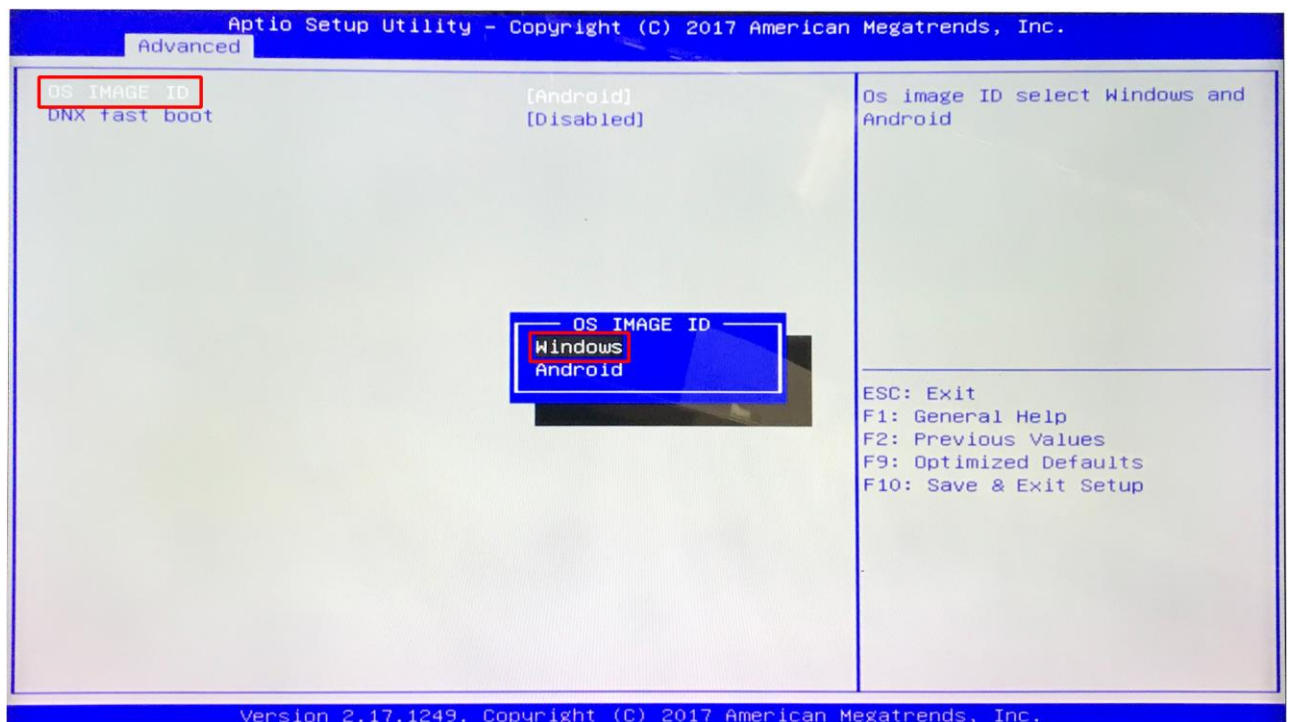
Aptio Setup Utility – Copyright (C) 2017 American Megatrends, Inc.

Advanced

OS IMAGE ID [Android]

DNX fast boot [Disabled]

Os image ID select Windows and Android

OS IMAGE ID

Windows

Android

ESC: Exit

F1: General Help

F2: Previous Values

F9: Optimized Defaults

F10: Save & Exit Setup

Version 2.17.1249. Copyright (C) 2017 American Megatrends, Inc.